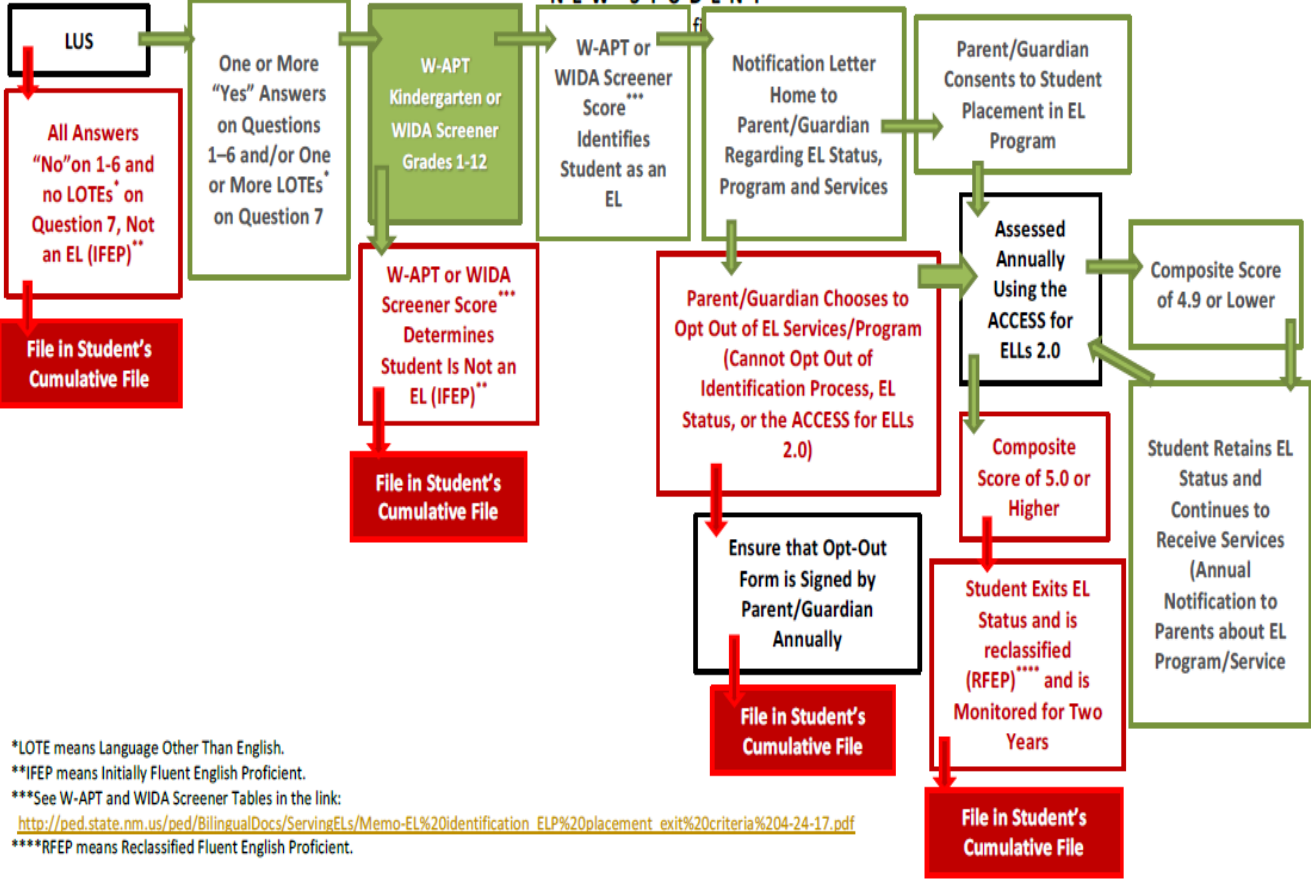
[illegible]

LUS

All Answers "No"on 1-6 and no LOTEs* on Question 7, Not an EL (IFEP)**

File in Student's Cumulative File

One or More "Yes" Answers on Questions 1–6 and/or One or More LOTEs* on Question 7

W-APT Kindergarten or WIDA Screener Grades 1-12

W-APT or WIDA Screener Score*** Determines Student Is Not an EL (IFEP)**

File in Student's Cumulative File

W-APT or WIDA Screener Score*** Identifies Student as an EL

Notification Letter Home to Parent/Guardian Regarding EL Status, Program and Services

Parent/Guardian Chooses to Opt Out of EL Services/Program (Cannot Opt Out of Identification Process, EL Status, or the ACCESS for ELLs 2.0)

Ensure that Opt-Out Form is Signed by Parent/Guardian Annually

File in Student's Cumulative File

Parent/Guardian Consents to Student Placement in EL Program

Assessed Annually Using the ACCESS for ELLs 2.0

Composite Score of 5.0 or Higher

Student Exits EL Status and is reclassified (RFEP)**** and is Monitored for Two Years

File in Student's Cumulative File

Composite Score of 4.9 or Lower

Student Retains EL Status and Continues to Receive Services (Annual Notification to Parents about EL Program/Service

*LOTE means Language Other Than English.
**IFEP means Initially Fluent English Proficient.
***See W-APT and WIDA Screener Tables in the link:
http://ped.state.nm.us/ped/BilingualDocs/ServingELs/Memo-EL%20identification_ELP%20placement_exit%20criteria%204-24-17.pdf
****RFEP means Reclassified Fluent English Proficient.